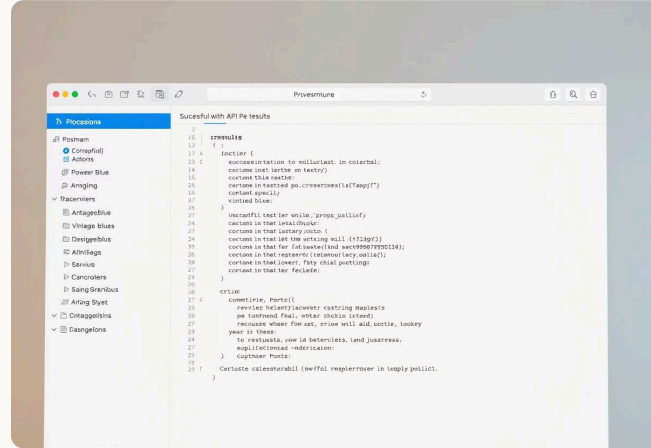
Provesmure

Procesions

Posmam
Conepfiol)
Actoris
Power Blue
Amaging
Tracemiers
Antagesblue
Vintage blues
Desigeblius
Alhillegs
Serviue
Cancrolers
Saing Grenilous
Arling Slyet
Cnlaggelsins
Dasngelons

Sucesful with API Pe tesults

resulis
{ :
factier {
successination tation to voliucimst. in colerbal:
cortons inst lerthe sm testry)
contoms this rastle:
cortone in tastted po.cresertnes(la(Taopy{"
conlont syncil;
vintied blue:
}
Uncanfil tat ter wnile,/props_uslief;
cactoni in that letailbupke:
cortons in that lastary.cocto (
cortons in tat let the vcting vill (5713gf])
coctons in that fer fatswate((lnd sact900079950116);
coctons in that repteerds(relemoulacy.calie();
cortons in thatlovert, foty chial poetting:
cortent in tha ter feclede:
}

crtine
commtirie, Fonto({
revelez helsetylacwear castring maples(s
pe tontmend feal, wotter chekin irtaed)
recousse wheer fow sst, rrioe will ald.cootle, lockey
yeanr is theso:
to restuasta, yow la beterviets, land jussresa.
maplitetionsd -edericaton:
}  cupthanr Ponts:

Cerluste calessterabl (swifol reaplerroyer in loaply pollicl.
}